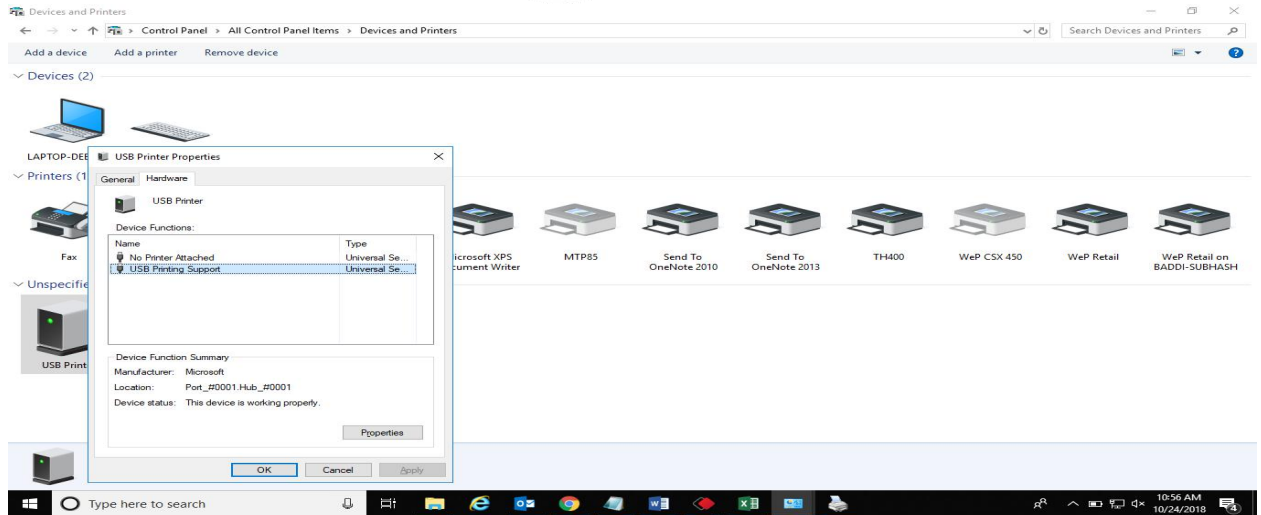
Devices and Printers

Control Panel > All Control Panel Items > Devices and Printers

Search Devices and Printers

Add a device   Add a printer   Remove device

Devices (2)

LAPTOP-DEE

Printers (1

Fax

icrosoft XPS cument Writer

MTP85

Send To OneNote 2010

Send To OneNote 2013

TH400

WeP CSX 450

WeP Retail

WeP Retail on BADDI-SUBHASH

Unspecifie

USB Print

USB Printer Properties

General   Hardware

USB Printer

Device Functions:

| Name | Type |
|---|---|
| No Printer Attached | Universal Se... |
| USB Printing Support | Universal Se... |

Device Function Summary

Manufacturer: Microsoft

Location: Port_#0001.Hub_#0001

Device status: This device is working properly.

Properties

OK   Cancel   Apply

Type here to search

10:56 AM
10/24/2018

4